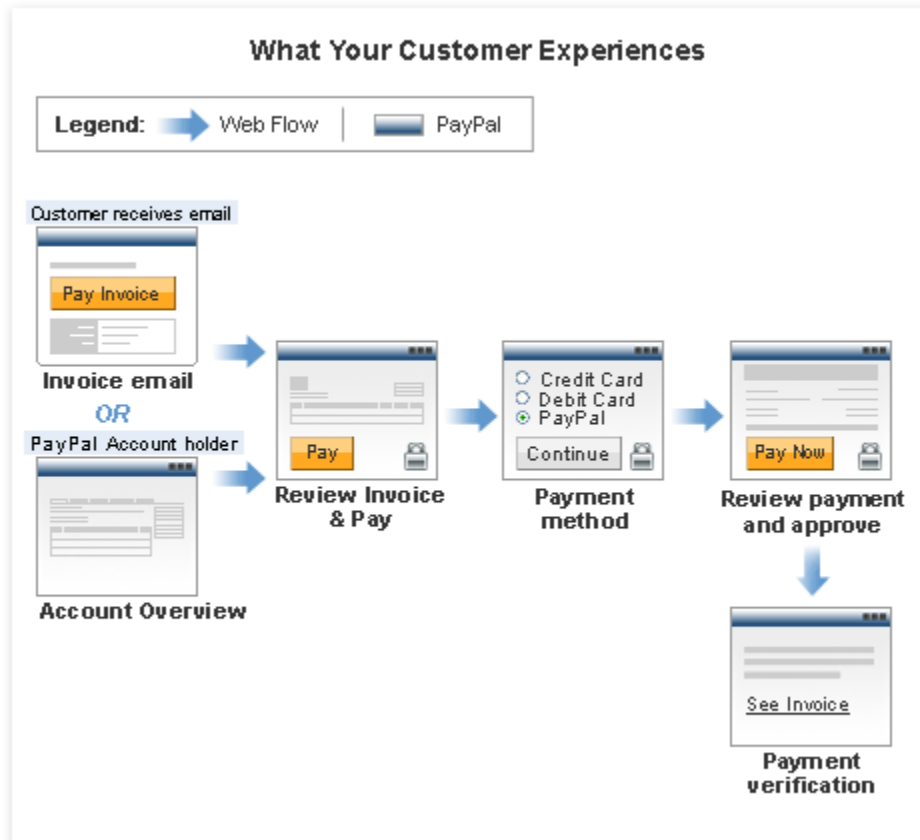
What Your Customer Experiences

Legend: Web Flow | PayPal

Customer receives email

Pay Invoice

Invoice email

OR

PayPal Account holder

Account Overview

Pay

Review Invoice & Pay

Credit Card
Debit Card
PayPal

Continue

Payment method

Pay Now

Review payment and approve

See Invoice

Payment verification